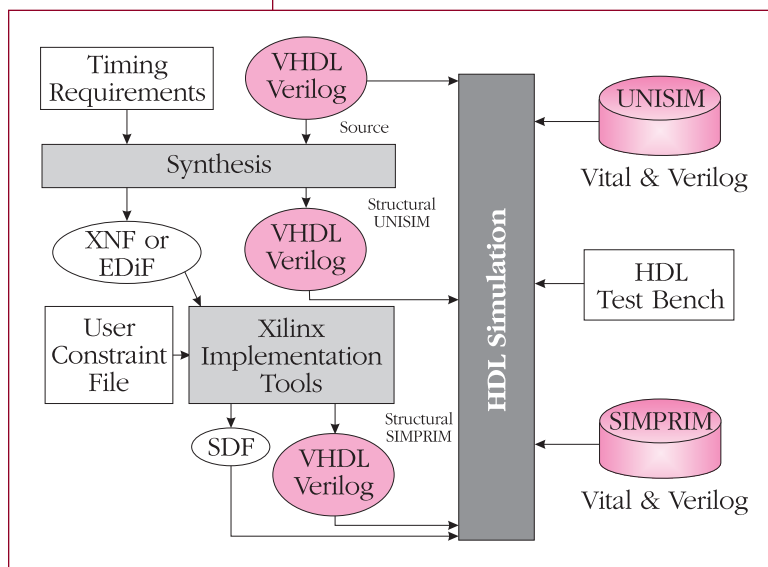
Timing Requirements

VHDL Verilog

Source

Synthesis

Structural UNISIM

XNF or EDiF

VHDL Verilog

User Constraint File

Xilinx Implementation Tools

Structural SIMPRIM

SDF

VHDL Verilog

HDL Simulation

UNISIM

Vital & Verilog

HDL Test Bench

SIMPRIM

Vital & Verilog